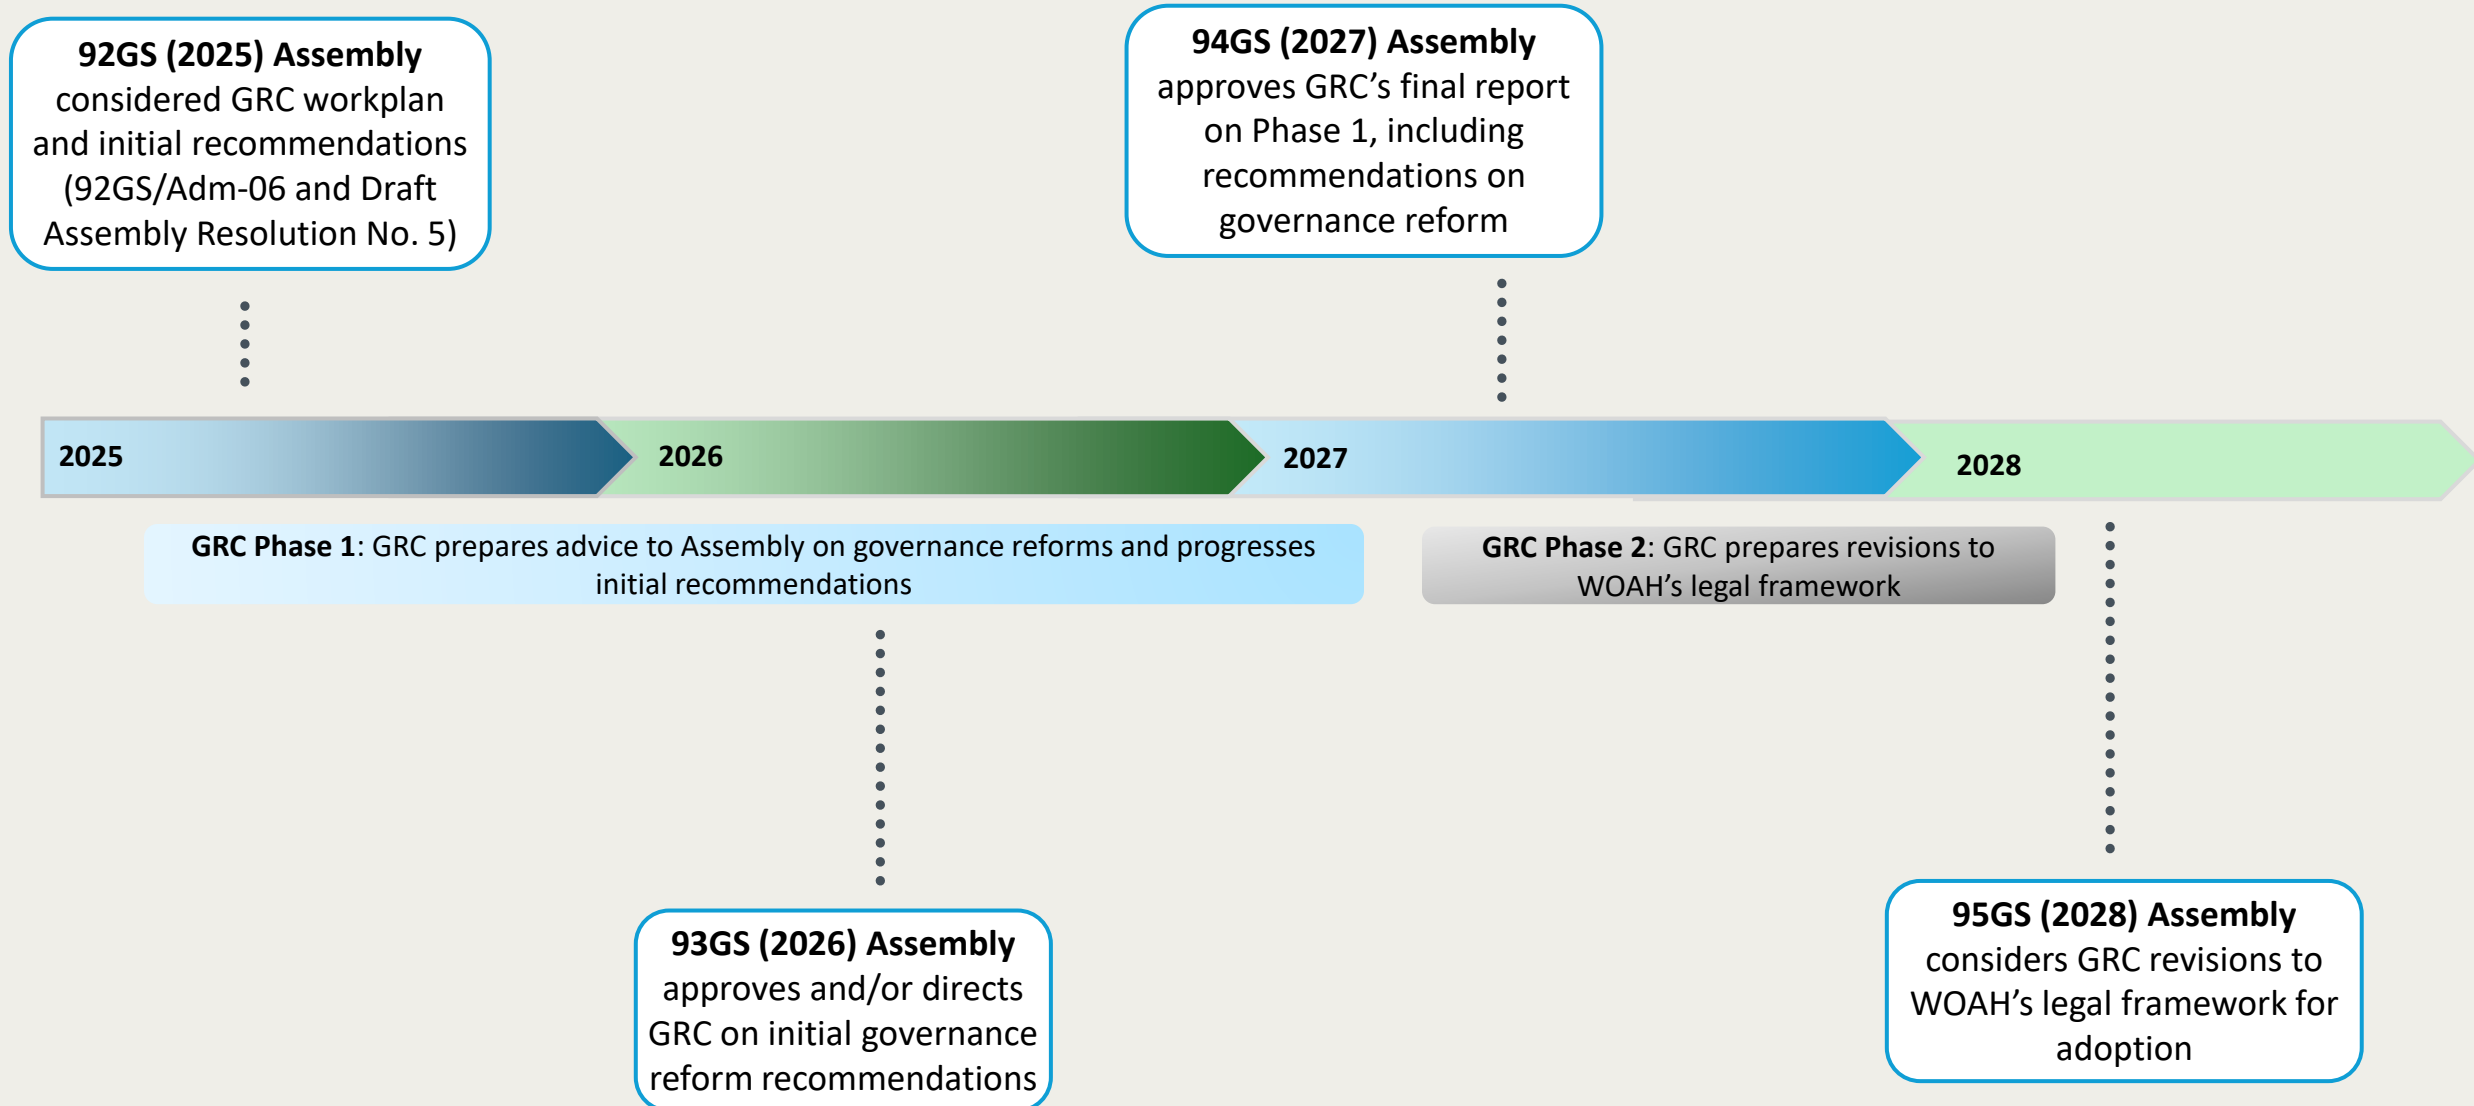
**92GS (2025) Assembly** considered GRC workplan and initial recommendations (92GS/Adm-06 and Draft Assembly Resolution No. 5)

**94GS (2027) Assembly** approves GRC's final report on Phase 1, including recommendations on governance reform

2025

2026

2027

2028

**GRC Phase 1**: GRC prepares advice to Assembly on governance reforms and progresses initial recommendations

**GRC Phase 2**: GRC prepares revisions to WOAH's legal framework

**93GS (2026) Assembly** approves and/or directs GRC on initial governance reform recommendations

**95GS (2028) Assembly** considers GRC revisions to WOAH's legal framework for adoption